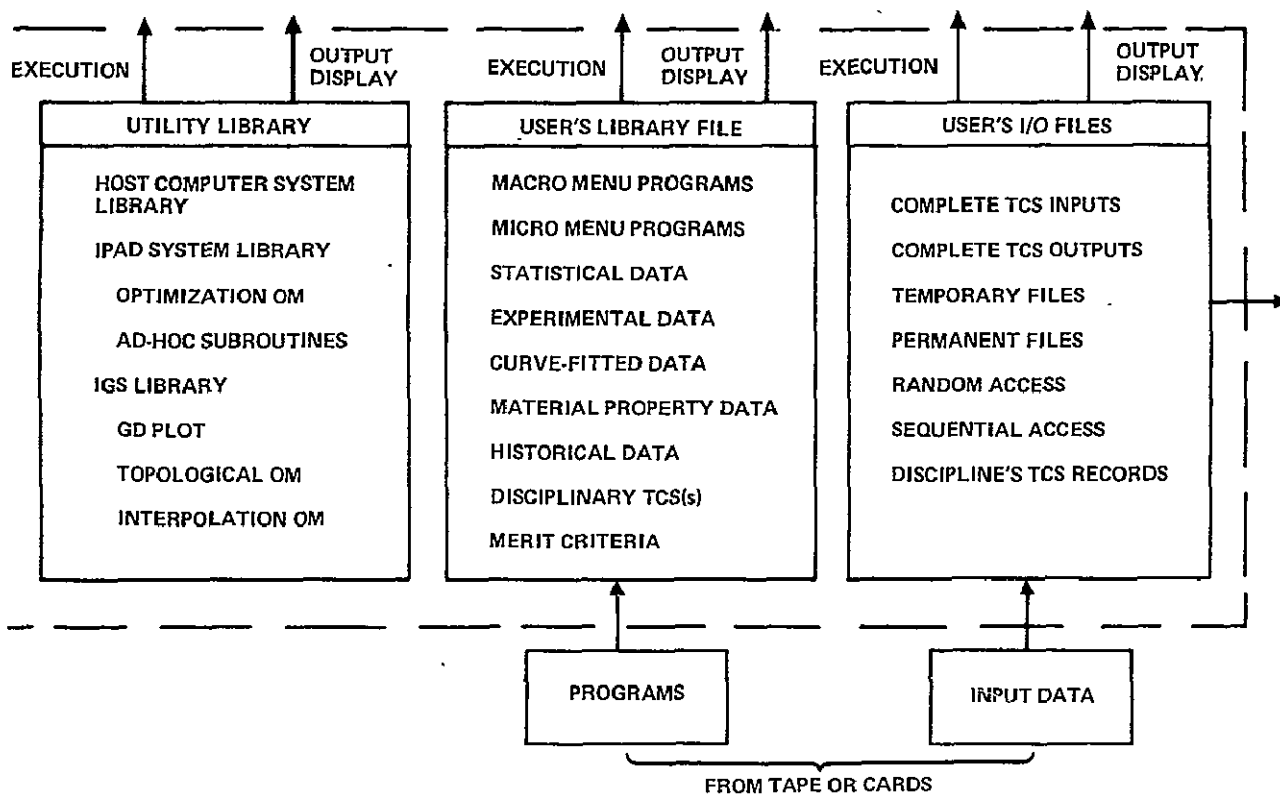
EXECUTION

OUTPUT DISPLAY

EXECUTION

OUTPUT DISPLAY

EXECUTION

OUTPUT DISPLAY

UTILITY LIBRARY

HOST COMPUTER SYSTEM LIBRARY

IPAD SYSTEM LIBRARY

OPTIMIZATION OM

AD-HOC SUBROUTINES

IGS LIBRARY

GD PLOT

TOPOLOGICAL OM

INTERPOLATION OM

USER'S LIBRARY FILE

MACRO MENU PROGRAMS

MICRO MENU PROGRAMS

STATISTICAL DATA

EXPERIMENTAL DATA

CURVE-FITTED DATA

MATERIAL PROPERTY DATA

HISTORICAL DATA

DISCIPLINARY TCS(s)

MERIT CRITERIA

USER'S I/O FILES

COMPLETE TCS INPUTS

COMPLETE TCS OUTPUTS

TEMPORARY FILES

PERMANENT FILES

RANDOM ACCESS

SEQUENTIAL ACCESS

DISCIPLINE'S TCS RECORDS

PROGRAMS

INPUT DATA

FROM TAPE OR CARDS